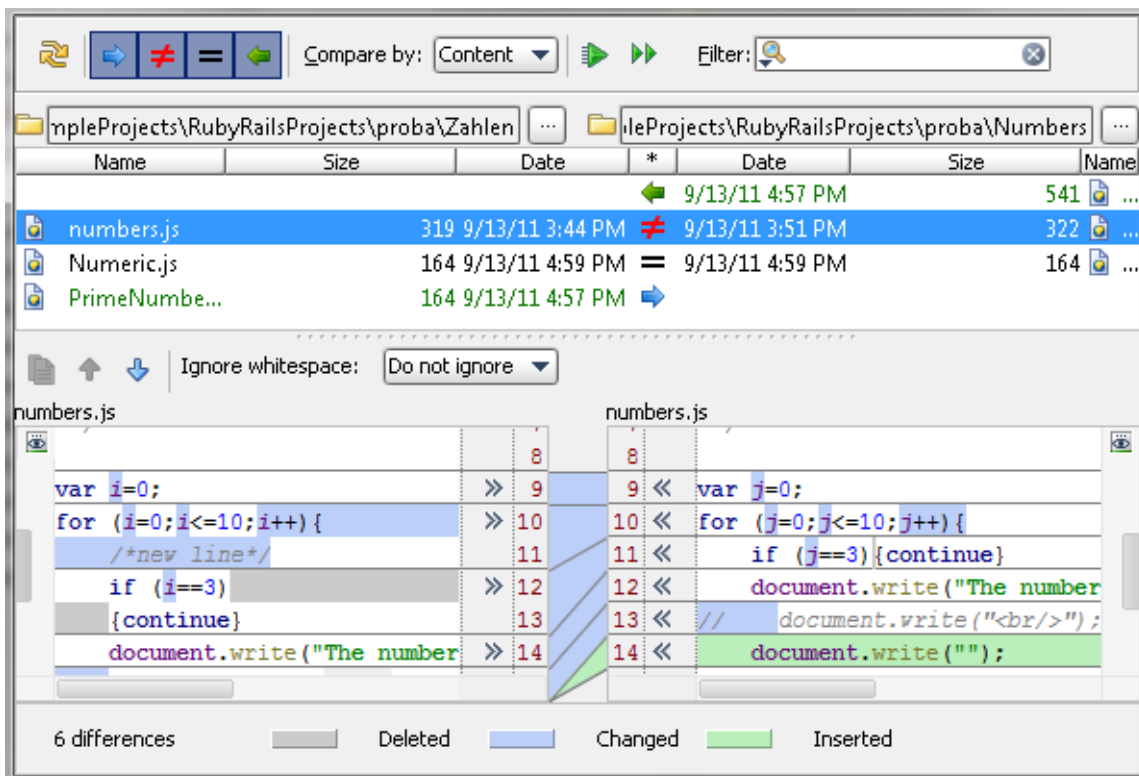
Compare by: Content

Filter:

npleProjects\RubyRailsProjects\proba\Zahlen ...

leProjects\RubyRailsProjects\proba\Numbers ...

| Name | Size | Date | * | Date | Size | Name |
|---|---|---|---|---|---|---|
| | | | | 9/13/11 4:57 PM | 541 | ... |
| numbers.js | 319 | 9/13/11 3:44 PM | ≠ | 9/13/11 3:51 PM | 322 | ... |
| Numeric.js | 164 | 9/13/11 4:59 PM | = | 9/13/11 4:59 PM | 164 | ... |
| PrimeNumbe... | 164 | 9/13/11 4:57 PM | | | | |

Ignore whitespace: Do not ignore

numbers.js

8
var i=0; » 9
for (i=0;i<=10;i++){ » 10
/*new line*/ 11
if (i==3) » 12
{continue} 13
document.write("The number » 14

numbers.js

8
9 « var j=0;
10 « for (j=0;j<=10;j++){
11 « if (j==3){continue}
12 « document.write("The number
13 « // document.write("<br/>");
14 « document.write("");

6 differences Deleted Changed Inserted